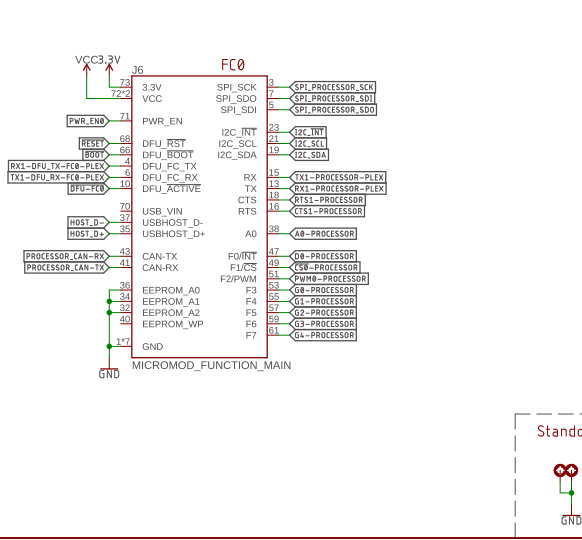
VCC3.3V

J6 FC0

73 3.3V
72*2 VCC
PWR_EN0 71 PWR_EN
RESET 68 DFU_$\overline{RST}$
BOOT 66 DFU_$\overline{BOOT}$
RX1-DFU_TX-FC0-PLEX 4 DFU_FC_TX
TX1-DFU_RX-FC0-PLEX 2 DFU_FC_RX
DFU-FC0 10 DFU_ACTIVE
70 USB_VIN
HOST_D- 37 USBHOST_D-
HOST_D+ 35 USBHOST_D+
PROCESSOR_CAN-RX 43 CAN-TX
PROCESSOR_CAN-TX 41 CAN-RX
36 EEPROM_A0
34 EEPROM_A1
32 EEPROM_A2
40 EEPROM_WP
1*7 GND

SPI_SCK 3 SPI_PROCESSOR_SCK
SPI_SDO 7 SPI_PROCESSOR_SDI
SPI_SDI 5 SPI_PROCESSOR_SDO
I2C_$\overline{INT}$ 23 I2C_INT
I2C_SCL 21 I2C_SCL
I2C_SDA 19 I2C_SDA
RX 15 TX1-PROCESSOR-PLEX
TX 13 RX1-PROCESSOR-PLEX
CTS 18 RTS1-PROCESSOR
RTS 16 CTS1-PROCESSOR
A0 38 A0-PROCESSOR
F0/$\overline{INT}$ 47 D0-PROCESSOR
F1/$\overline{CS}$ 49 CS0-PROCESSOR
F2/PWM 51 PWM0-PROCESSOR
F3 53 G0-PROCESSOR
F4 55 G1-PROCESSOR
F5 57 G2-PROCESSOR
F6 59 G3-PROCESSOR
F7 61 G4-PROCESSOR

MICROMOD_FUNCTION_MAIN

GND

Stando

GND